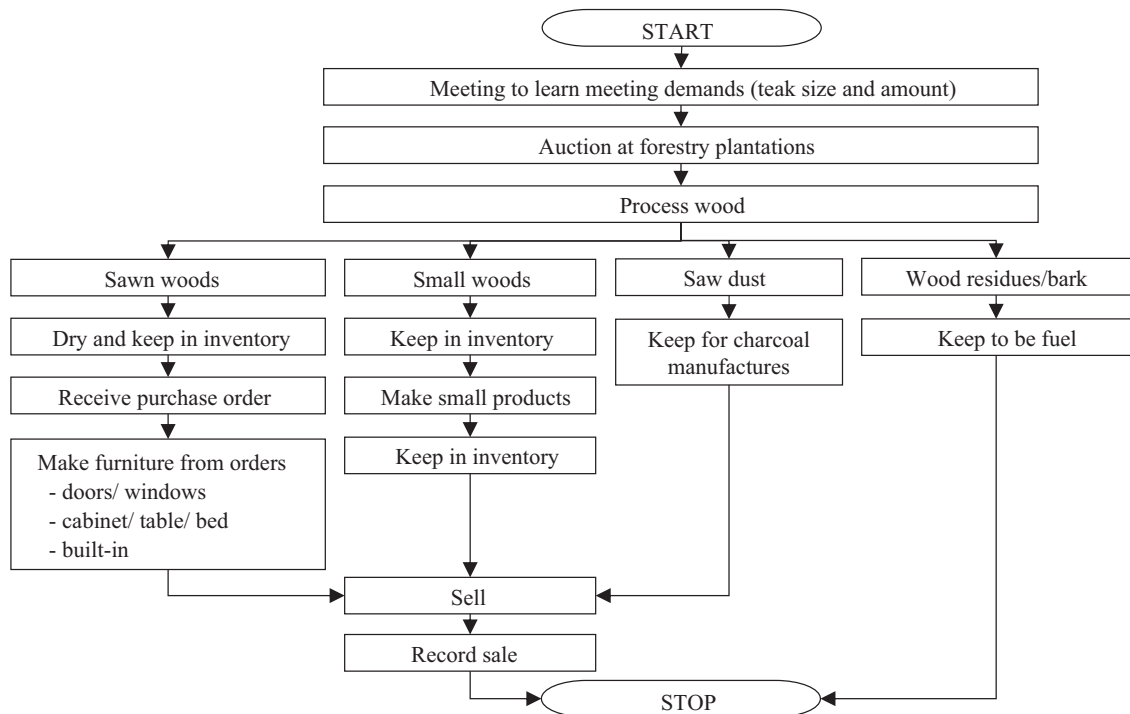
START

Meeting to learn meeting demands (teak size and amount)

Auction at forestry plantations

Process wood

Sawn woods

Dry and keep in inventory

Receive purchase order

Make furniture from orders
- doors/ windows
- cabinet/ table/ bed
- built-in

Small woods

Keep in inventory

Make small products

Keep in inventory

Saw dust

Keep for charcoal manufactures

Wood residues/bark

Keep to be fuel

Sell

Record sale

STOP